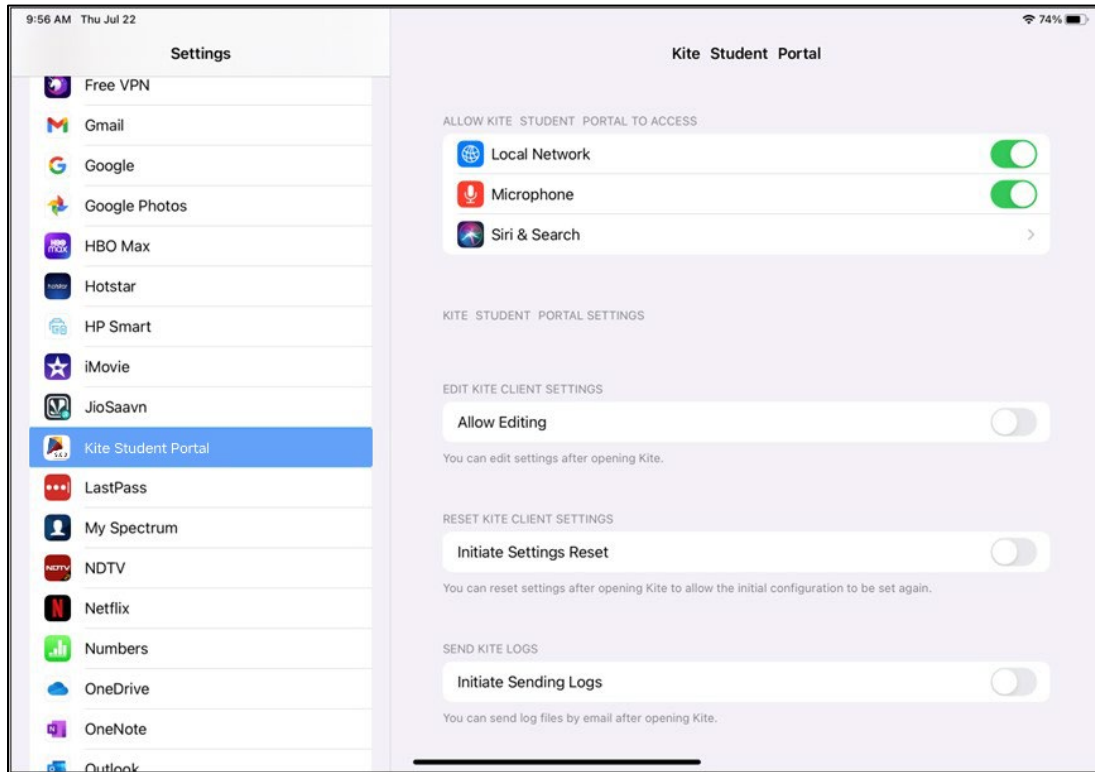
9:56 AM Thu Jul 22

74%

Settings

Free VPN
Gmail
Google
Google Photos
HBO Max
Hotstar
HP Smart
iMovie
JioSaavn
Kite Student Portal
LastPass
My Spectrum
NDTV
Netflix
Numbers
OneDrive
OneNote
Outlook

Kite Student Portal

ALLOW KITE STUDENT PORTAL TO ACCESS

Local Network
Microphone
Siri & Search

KITE STUDENT PORTAL SETTINGS

EDIT KITE CLIENT SETTINGS

Allow Editing

You can edit settings after opening Kite.

RESET KITE CLIENT SETTINGS

Initiate Settings Reset

You can reset settings after opening Kite to allow the initial configuration to be set again.

SEND KITE LOGS

Initiate Sending Logs

You can send log files by email after opening Kite.